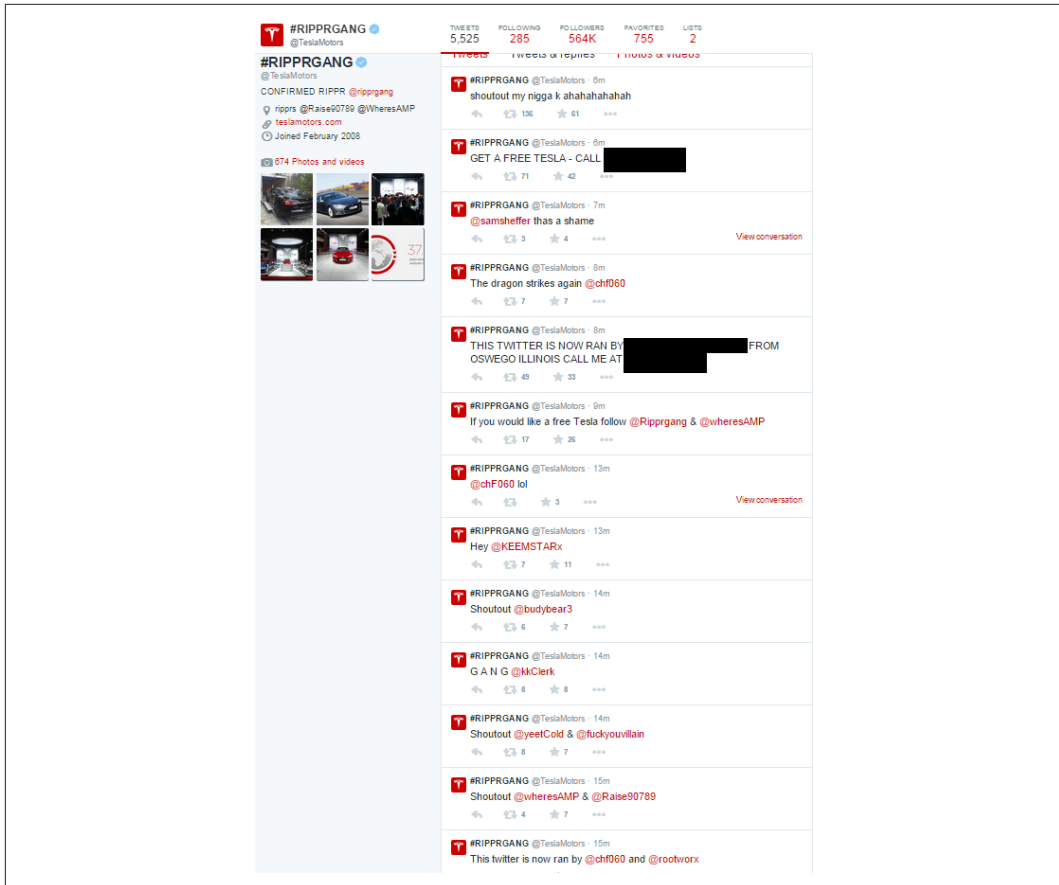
#RIPPRGANG
@TeslaMotors

TWEETS 5,525
FOLLOWING 285
FOLLOWERS 564K
FAVORITES 755
LISTS 2

Tweets Tweets & replies Photos & videos

#RIPPRGANG
@TeslaMotors
CONFIRMED RIPPR @ripprgang
ripprs @Raise90789 @WheresAMP
teslamotors.com
Joined February 2008

674 Photos and videos

37

#RIPPRGANG @TeslaMotors · 6m
shoutout my nigga k ahahahahahah
136 61

#RIPPRGANG @TeslaMotors · 6m
GET A FREE TESLA - CALL
71 42

#RIPPRGANG @TeslaMotors · 7m
@samsheffer thas a shame
3 4
View conversation

#RIPPRGANG @TeslaMotors · 8m
The dragon strikes again @chf060
7 7

#RIPPRGANG @TeslaMotors · 8m
THIS TWITTER IS NOW RAN BY FROM OSWEGO ILLINOIS CALL ME AT
49 33

#RIPPRGANG @TeslaMotors · 9m
If you would like a free Tesla follow @Ripprgang & @wheresAMP
17 26

#RIPPRGANG @TeslaMotors · 13m
@chF060 lol
3
View conversation

#RIPPRGANG @TeslaMotors · 13m
Hey @KEEMSTARx
7 11

#RIPPRGANG @TeslaMotors · 14m
Shoutout @budybear3
6 7

#RIPPRGANG @TeslaMotors · 14m
G A N G @kkClerk
8 8

#RIPPRGANG @TeslaMotors · 14m
Shoutout @yeetCold & @fuckyouvillain
8 7

#RIPPRGANG @TeslaMotors · 15m
Shoutout @wheresAMP & @Raise90789
4 7

#RIPPRGANG @TeslaMotors · 15m
This twitter is now ran by @chf060 and @rootworx